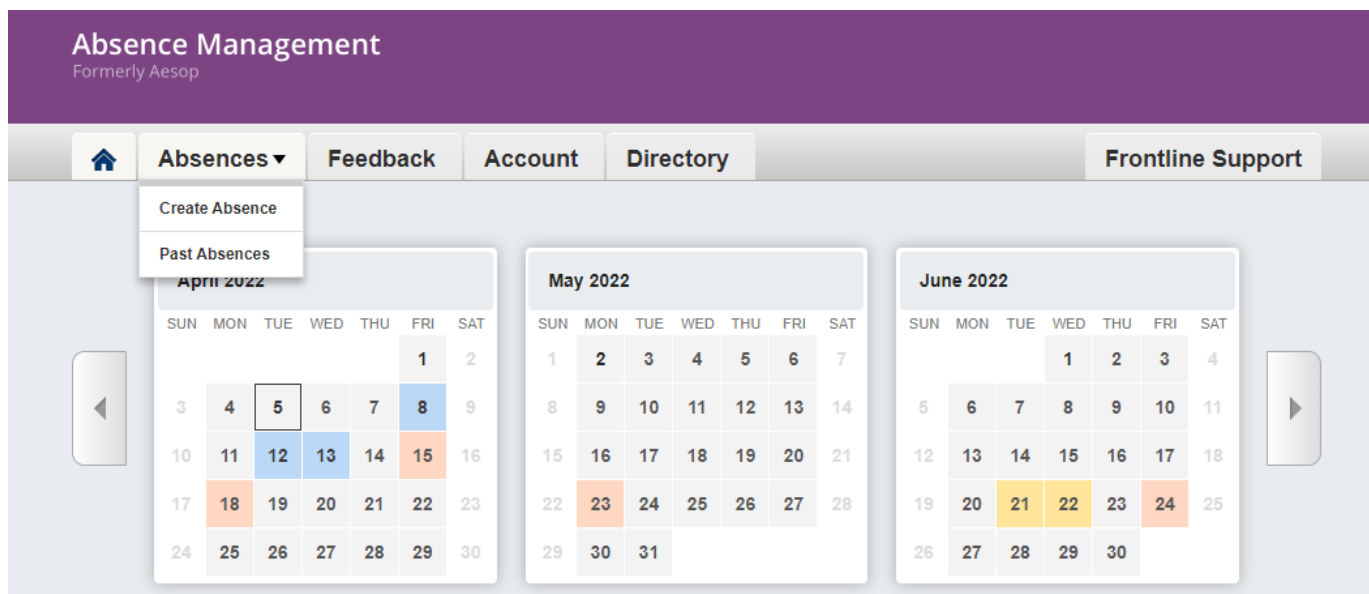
Absence Management
Formerly Aesop

Absences ▾ | Feedback | Account | Directory | Frontline Support

Create Absence
Past Absences

April 2022

| SUN | MON | TUE | WED | THU | FRI | SAT |
|---|---|---|---|---|---|---|
| | | | | | 1 | 2 |
| 3 | 4 | 5 | 6 | 7 | 8 | 9 |
| 10 | 11 | 12 | 13 | 14 | 15 | 16 |
| 17 | 18 | 19 | 20 | 21 | 22 | 23 |
| 24 | 25 | 26 | 27 | 28 | 29 | 30 |

May 2022

| SUN | MON | TUE | WED | THU | FRI | SAT |
|---|---|---|---|---|---|---|
| 1 | 2 | 3 | 4 | 5 | 6 | 7 |
| 8 | 9 | 10 | 11 | 12 | 13 | 14 |
| 15 | 16 | 17 | 18 | 19 | 20 | 21 |
| 22 | 23 | 24 | 25 | 26 | 27 | 28 |
| 29 | 30 | 31 | | | | |

June 2022

| SUN | MON | TUE | WED | THU | FRI | SAT |
|---|---|---|---|---|---|---|
| | | | 1 | 2 | 3 | 4 |
| 5 | 6 | 7 | 8 | 9 | 10 | 11 |
| 12 | 13 | 14 | 15 | 16 | 17 | 18 |
| 19 | 20 | 21 | 22 | 23 | 24 | 25 |
| 26 | 27 | 28 | 29 | 30 | | |